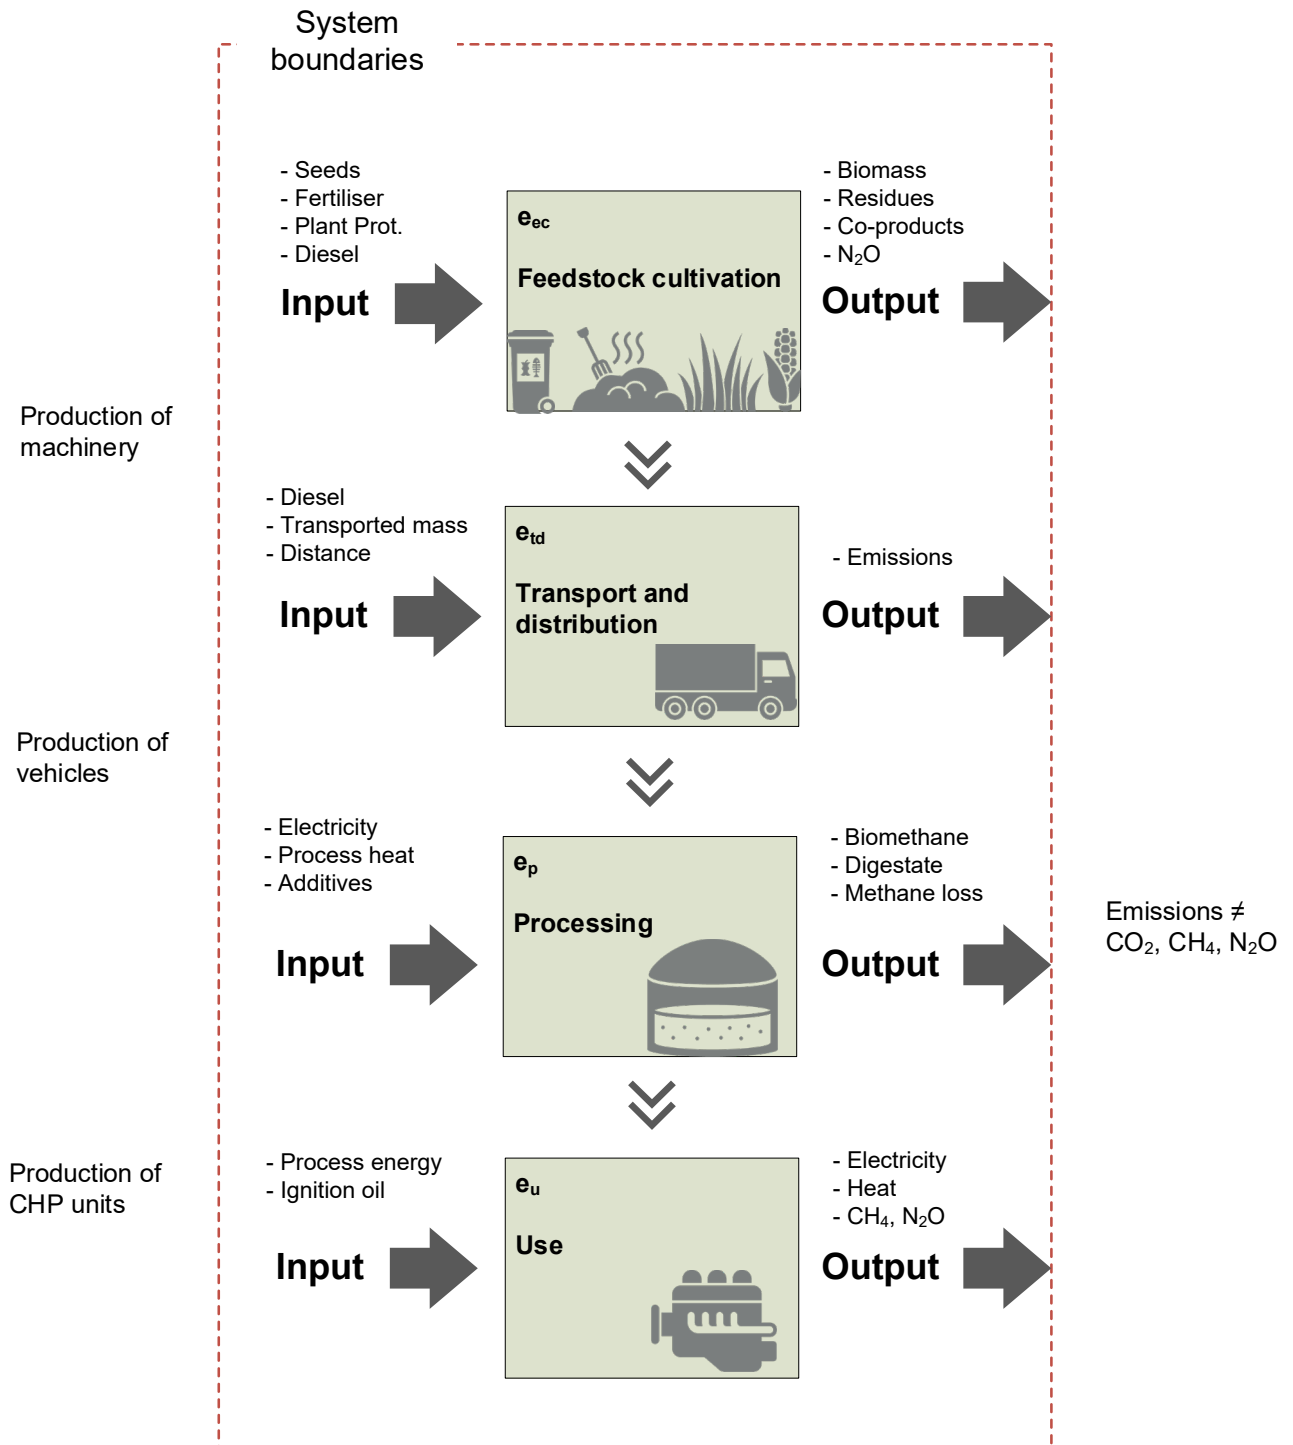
System boundaries

- Seeds
- Fertiliser
- Plant Prot.
- Diesel

Input

$e_{ec}$

Feedstock cultivation

- Biomass
- Residues
- Co-products
- $N_2O$

Output

Production of machinery

- Diesel
- Transported mass
- Distance

Input

$e_{td}$

Transport and distribution

- Emissions

Output

Production of vehicles

- Electricity
- Process heat
- Additives

Input

$e_p$

Processing

- Biomethane
- Digestate
- Methane loss

Output

Emissions ≠ $CO_2$, $CH_4$, $N_2O$

Production of CHP units

- Process energy
- Ignition oil

Input

$e_u$

Use

- Electricity
- Heat
- $CH_4$, $N_2O$

Output